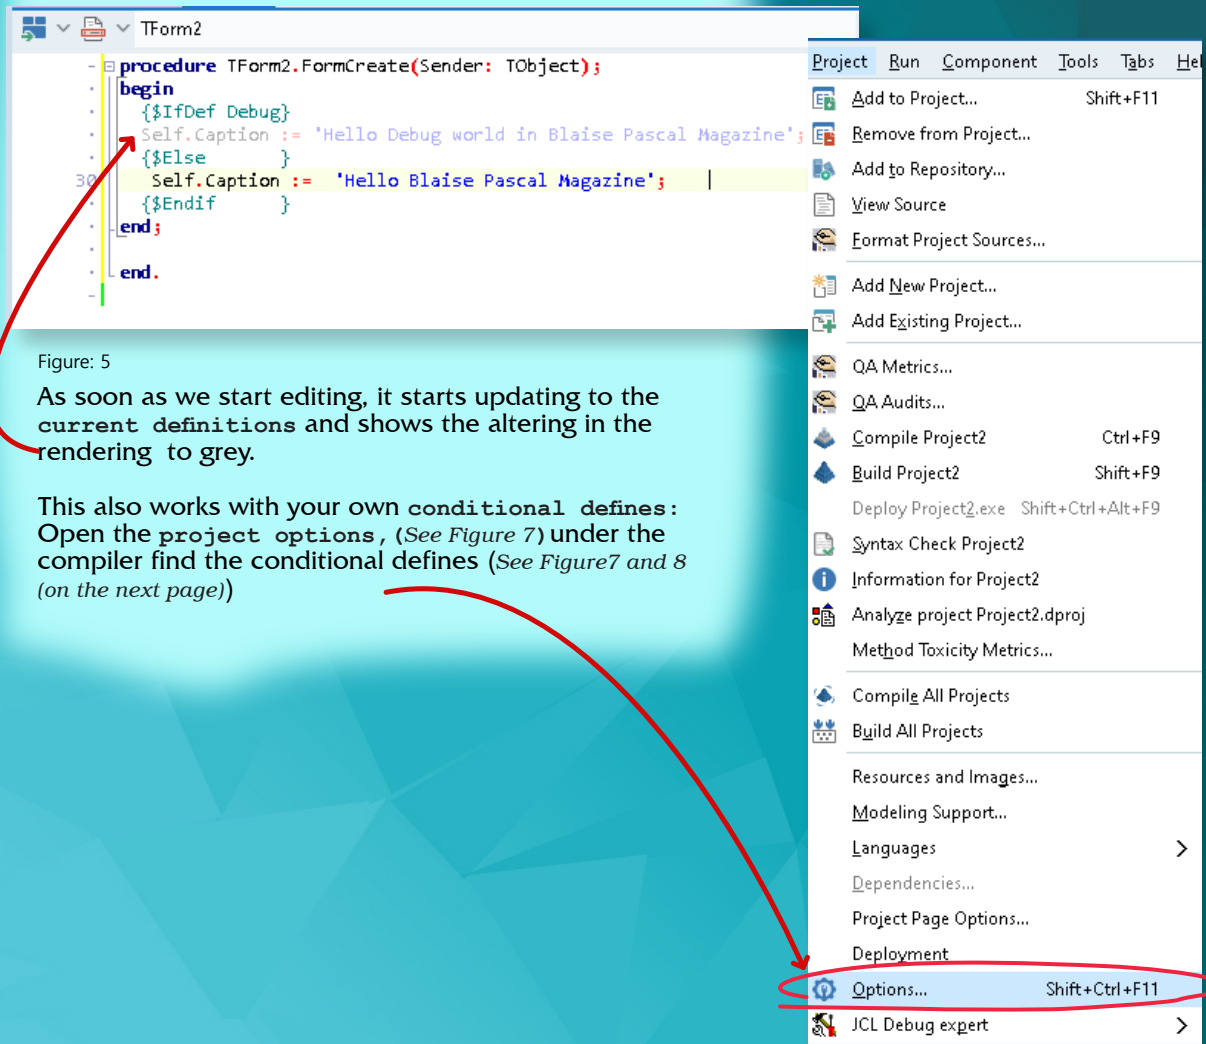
TForm2

procedure TForm2.FormCreate(Sender: TObject);
begin
{$IfDef Debug}
Self.Caption := 'Hello Debug world in Blaise Pascal Magazine';
{$Else }
30 Self.Caption := 'Hello Blaise Pascal Magazine';
{$Endif }
end;

end.

Figure: 5

As soon as we start editing, it starts updating to the current definitions and shows the altering in the rendering to grey.

This also works with your own conditional defines: Open the project options, (See Figure 7) under the compiler find the conditional defines (See Figure7 and 8 (on the next page))

Project Run Component Tools Tabs Hel

Add to Project... Shift+F11
Remove from Project...
Add to Repository...
View Source
Format Project Sources...
Add New Project...
Add Existing Project...
QA Metrics...
QA Audits...
Compile Project2 Ctrl+F9
Build Project2 Shift+F9
Deploy Project2.exe Shift+Ctrl+Alt+F9
Syntax Check Project2
Information for Project2
Analyze project Project2.dproj
Method Toxicity Metrics...
Compile All Projects
Build All Projects
Resources and Images...
Modeling Support...
Languages
Dependencies...
Project Page Options...
Deployment
Options... Shift+Ctrl+F11
JCL Debug expert